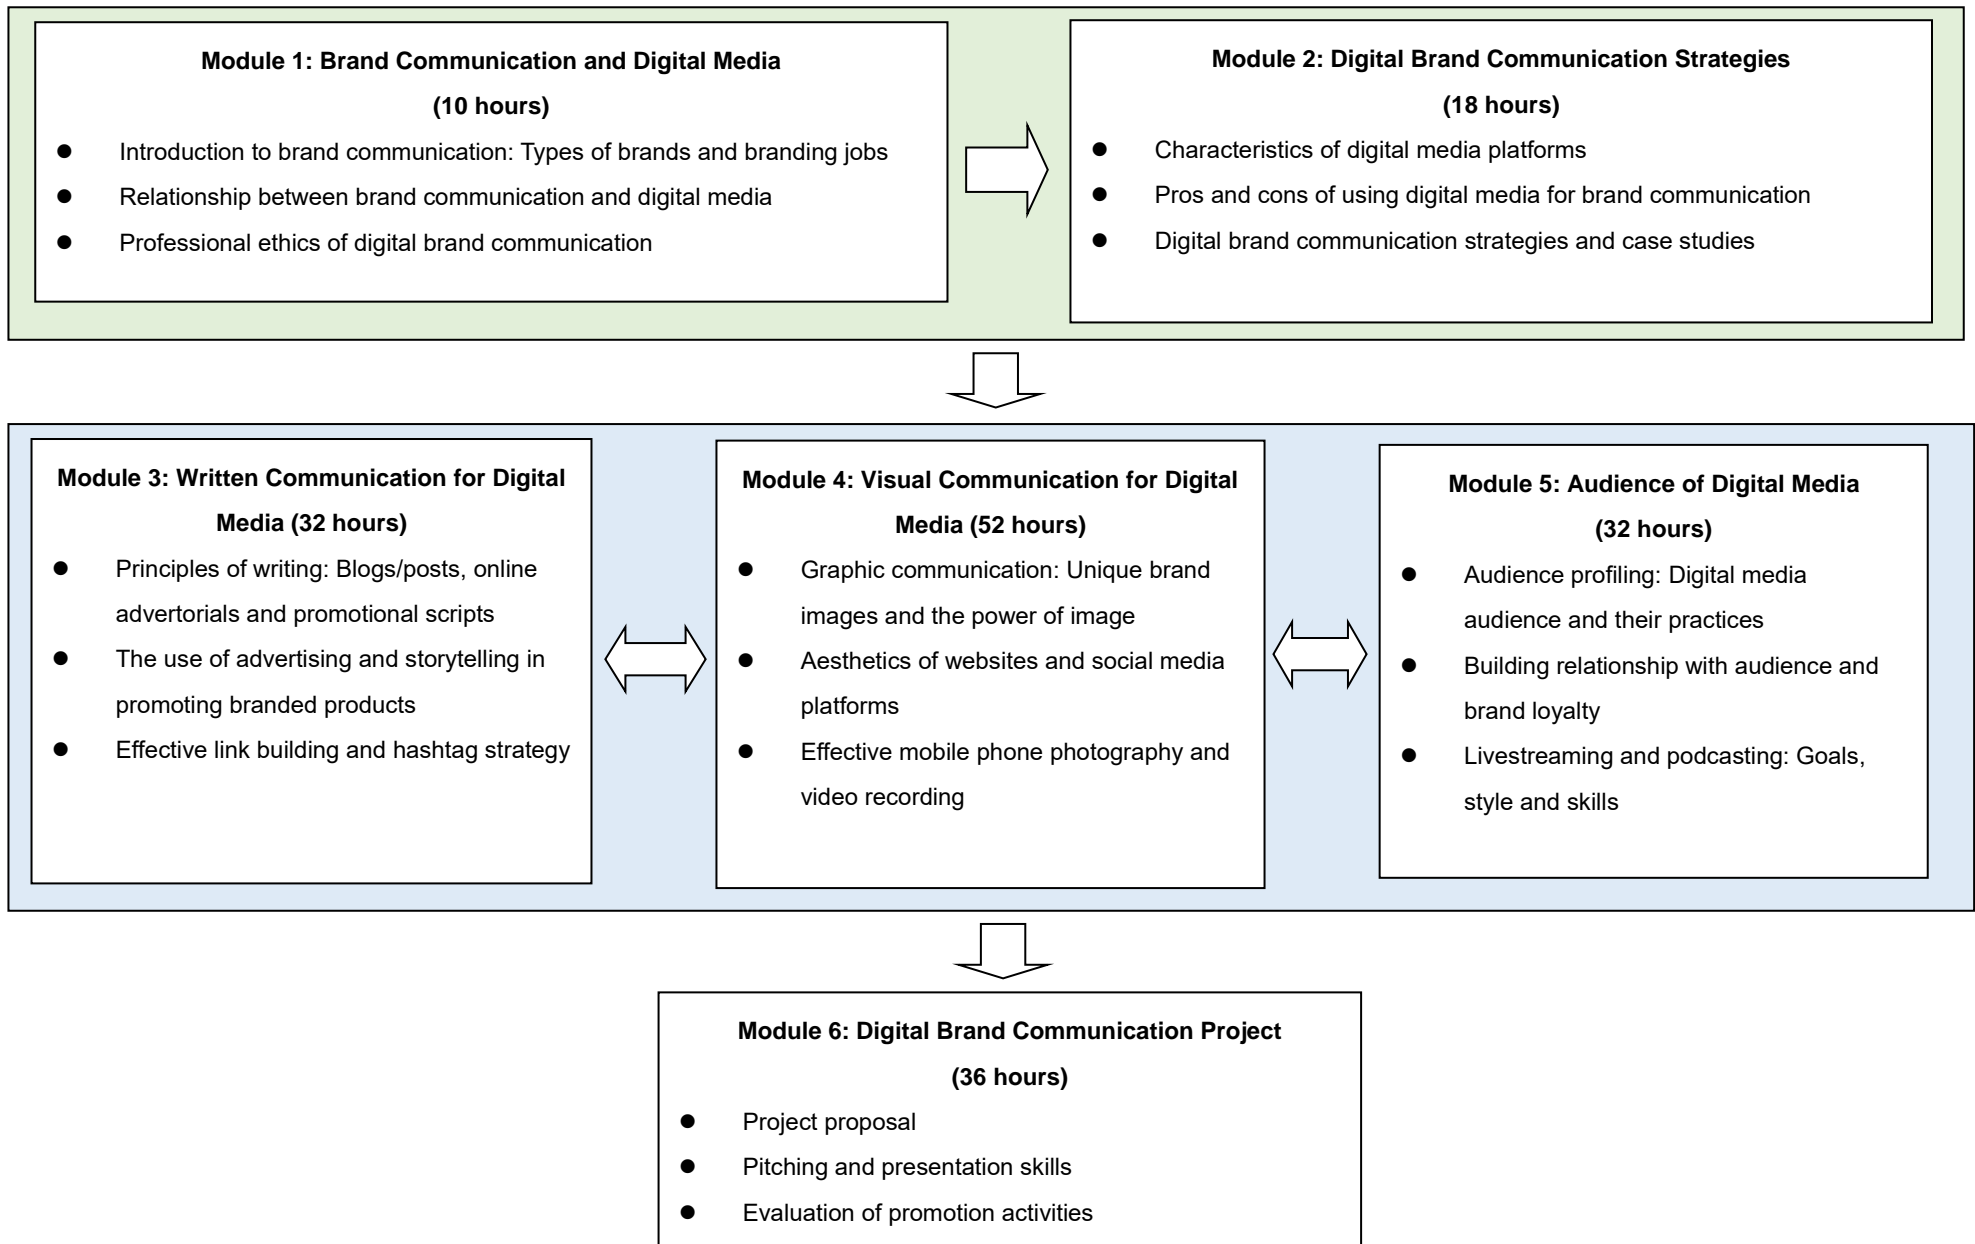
**Module 1: Brand Communication and Digital Media (10 hours)**

- Introduction to brand communication: Types of brands and branding jobs
- Relationship between brand communication and digital media
- Professional ethics of digital brand communication

**Module 2: Digital Brand Communication Strategies (18 hours)**

- Characteristics of digital media platforms
- Pros and cons of using digital media for brand communication
- Digital brand communication strategies and case studies

**Module 3: Written Communication for Digital Media (32 hours)**

- Principles of writing: Blogs/posts, online advertorials and promotional scripts
- The use of advertising and storytelling in promoting branded products
- Effective link building and hashtag strategy

**Module 4: Visual Communication for Digital Media (52 hours)**

- Graphic communication: Unique brand images and the power of image
- Aesthetics of websites and social media platforms
- Effective mobile phone photography and video recording

**Module 5: Audience of Digital Media (32 hours)**

- Audience profiling: Digital media audience and their practices
- Building relationship with audience and brand loyalty
- Livestreaming and podcasting: Goals, style and skills

**Module 6: Digital Brand Communication Project (36 hours)**

- Project proposal
- Pitching and presentation skills
- Evaluation of promotion activities